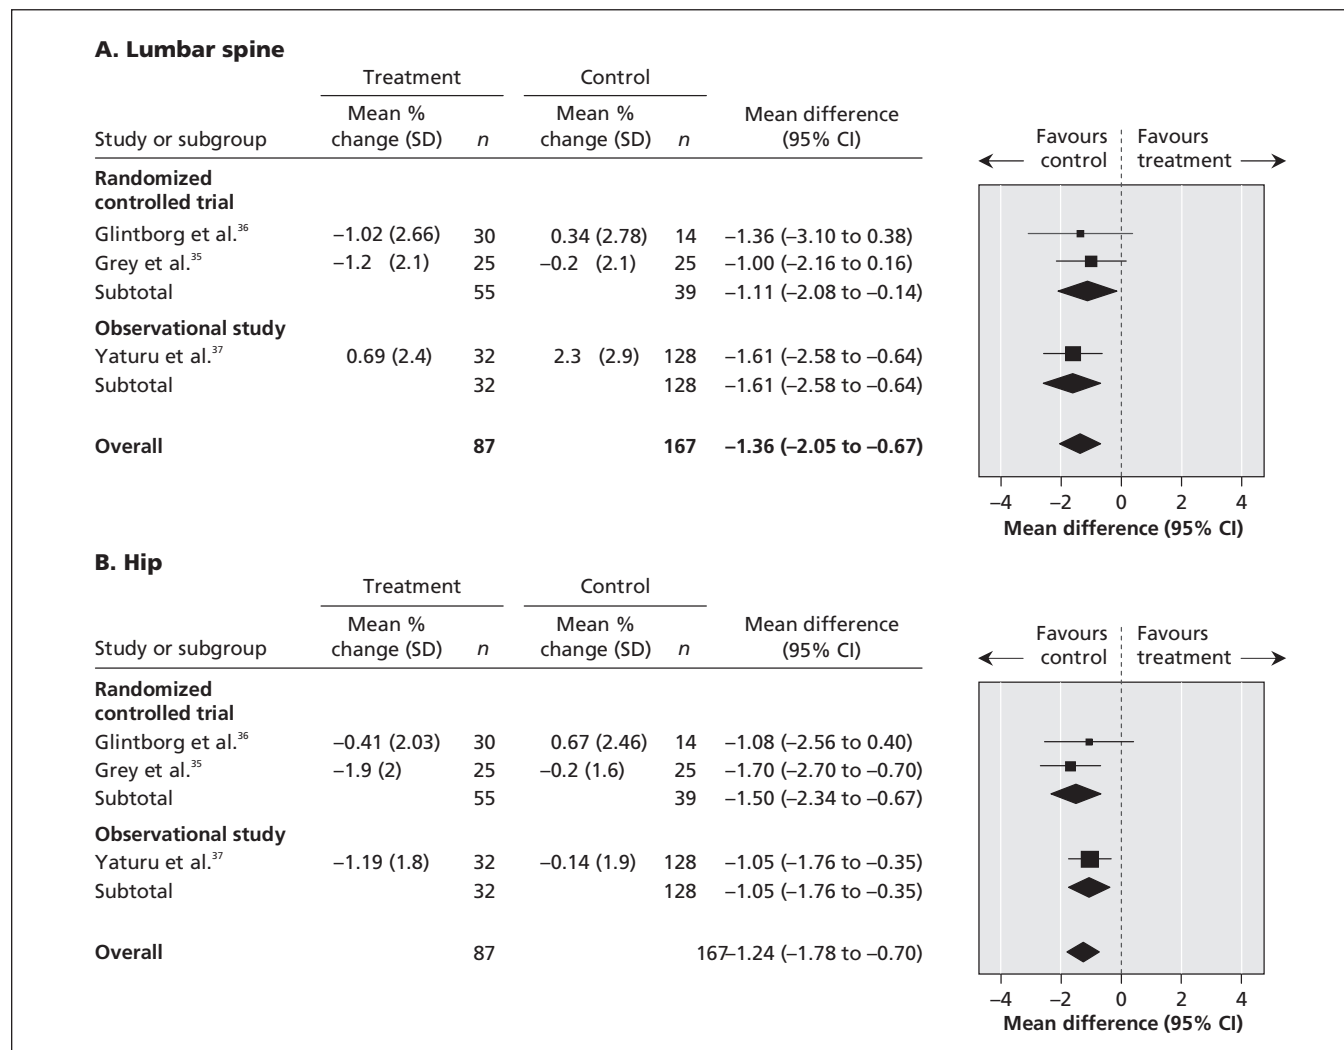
**A. Lumbar spine**

| Study or subgroup | Treatment Mean % change (SD) | Treatment *n* | Control Mean % change (SD) | Control *n* | Mean difference (95% CI) |
|---|---|---|---|---|---|
| **Randomized controlled trial** | | | | | |
| Glintborg et al.$^{36}$ | –1.02 (2.66) | 30 | 0.34 (2.78) | 14 | –1.36 (–3.10 to 0.38) |
| Grey et al.$^{35}$ | –1.2 (2.1) | 25 | –0.2 (2.1) | 25 | –1.00 (–2.16 to 0.16) |
| Subtotal | | 55 | | 39 | –1.11 (–2.08 to –0.14) |
| **Observational study** | | | | | |
| Yaturu et al.$^{37}$ | 0.69 (2.4) | 32 | 2.3 (2.9) | 128 | –1.61 (–2.58 to –0.64) |
| Subtotal | | 32 | | 128 | –1.61 (–2.58 to –0.64) |
| **Overall** | | **87** | | **167** | **–1.36 (–2.05 to –0.67)** |

Favours control | Favours treatment

–4 –2 0 2 4

**Mean difference (95% CI)**

**B. Hip**

| Study or subgroup | Treatment Mean % change (SD) | Treatment *n* | Control Mean % change (SD) | Control *n* | Mean difference (95% CI) |
|---|---|---|---|---|---|
| **Randomized controlled trial** | | | | | |
| Glintborg et al.$^{36}$ | –0.41 (2.03) | 30 | 0.67 (2.46) | 14 | –1.08 (–2.56 to 0.40) |
| Grey et al.$^{35}$ | –1.9 (2) | 25 | –0.2 (1.6) | 25 | –1.70 (–2.70 to –0.70) |
| Subtotal | | 55 | | 39 | –1.50 (–2.34 to –0.67) |
| **Observational study** | | | | | |
| Yaturu et al.$^{37}$ | –1.19 (1.8) | 32 | –0.14 (1.9) | 128 | –1.05 (–1.76 to –0.35) |
| Subtotal | | 32 | | 128 | –1.05 (–1.76 to –0.35) |
| **Overall** | | 87 | | 167 | –1.24 (–1.78 to –0.70) |

Favours control | Favours treatment

–4 –2 0 2 4

**Mean difference (95% CI)**